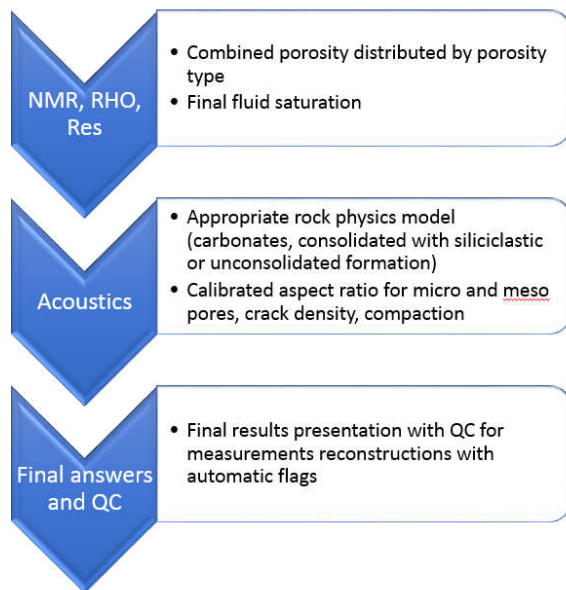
NMR, RHO, Res

• Combined porosity distributed by porosity type
• Final fluid saturation

Acoustics

• Appropriate rock physics model (carbonates, consolidated with siliciclastic or unconsolidated formation)
• Calibrated aspect ratio for micro and meso pores, crack density, compaction

Final answers and QC

• Final results presentation with QC for measurements reconstructions with automatic flags